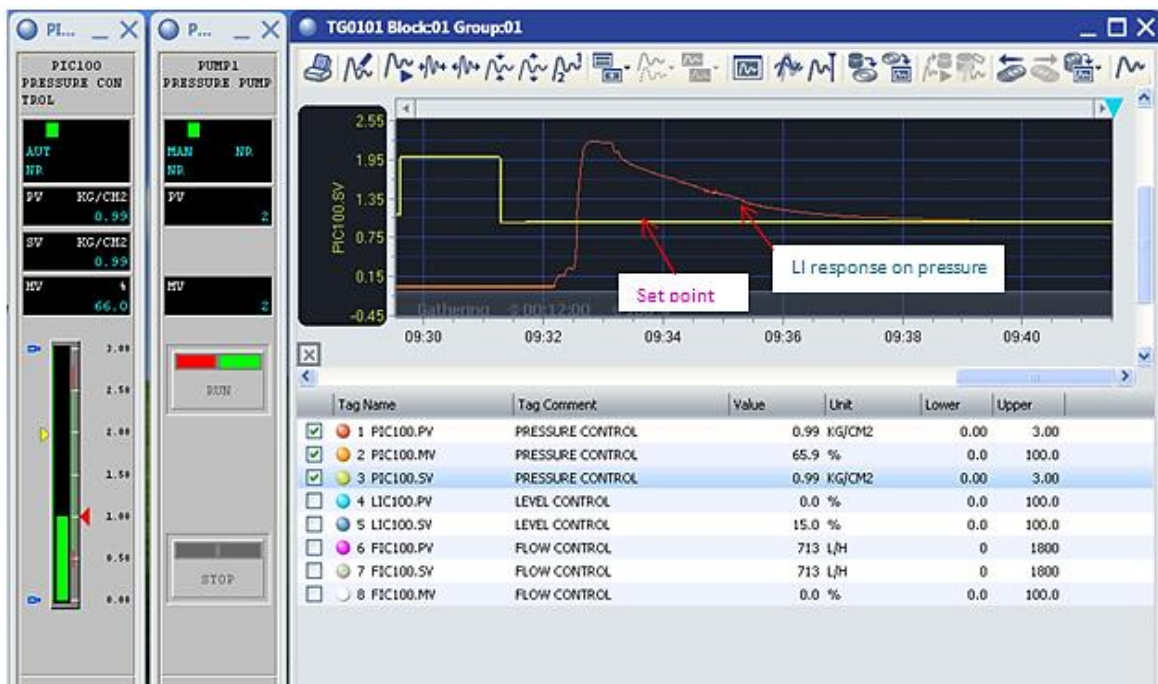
PI... _ X

PIC100
PRESSURE CONTROL

AUT
NR

PV KG/CM2
0.99

SV KG/CM2
0.99

MV %
66.0

3.00
2.50
2.00
1.50
1.00
0.50
0.00

P... _ X

PUMP1
PRESSURE PUMP

MAN NR
NR

PV
2

MV
2

RUN

STOP

TG0101 Block:01 Group:01

_ □ X

2.55
1.95
1.35
0.75
0.15
-0.45

PIC100.SV

Gathering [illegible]

Set point

LI response on pressure

09:30 09:32 09:34 09:36 09:38 09:40

| | Tag Name | Tag Comment | Value | Unit | Lower | Upper |
|---|---|---|---|---|---|---|
| ☑ | 1 PIC100.PV | PRESSURE CONTROL | 0.99 | KG/CM2 | 0.00 | 3.00 |
| ☑ | 2 PIC100.MV | PRESSURE CONTROL | 65.9 | % | 0.0 | 100.0 |
| ☑ | 3 PIC100.SV | PRESSURE CONTROL | 0.99 | KG/CM2 | 0.00 | 3.00 |
| ☐ | 4 LIC100.PV | LEVEL CONTROL | 0.0 | % | 0.0 | 100.0 |
| ☐ | 5 LIC100.SV | LEVEL CONTROL | 15.0 | % | 0.0 | 100.0 |
| ☐ | 6 FIC100.PV | FLOW CONTROL | 713 | L/H | 0 | 1800 |
| ☐ | 7 FIC100.SV | FLOW CONTROL | 713 | L/H | 0 | 1800 |
| ☐ | 8 FIC100.MV | FLOW CONTROL | 0.0 | % | 0.0 | 100.0 |